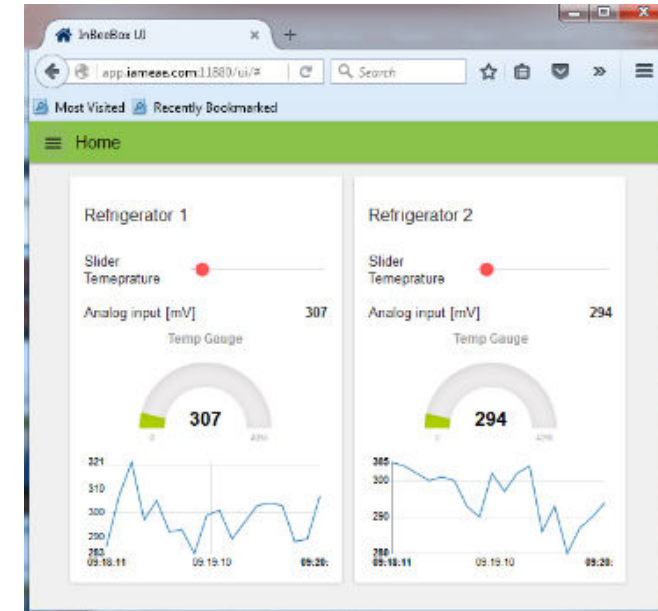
InBeeBox UI
app.iameae.com:11880/ui/#
Search
Most Visited
Recently Bookmarked
Home

Refrigerator 1

Slider Temeprature

Analog input [mV] 307

Temp Gauge

307

0 4096

321
310
300
290
283
09:18:11 09:19:10 09:20:

Refrigerator 2

Slider Temeprature

Analog input [mV] 294

Temp Gauge

294

0 4096

305
300
290
280
09:18:11 09:19:10 09:20: